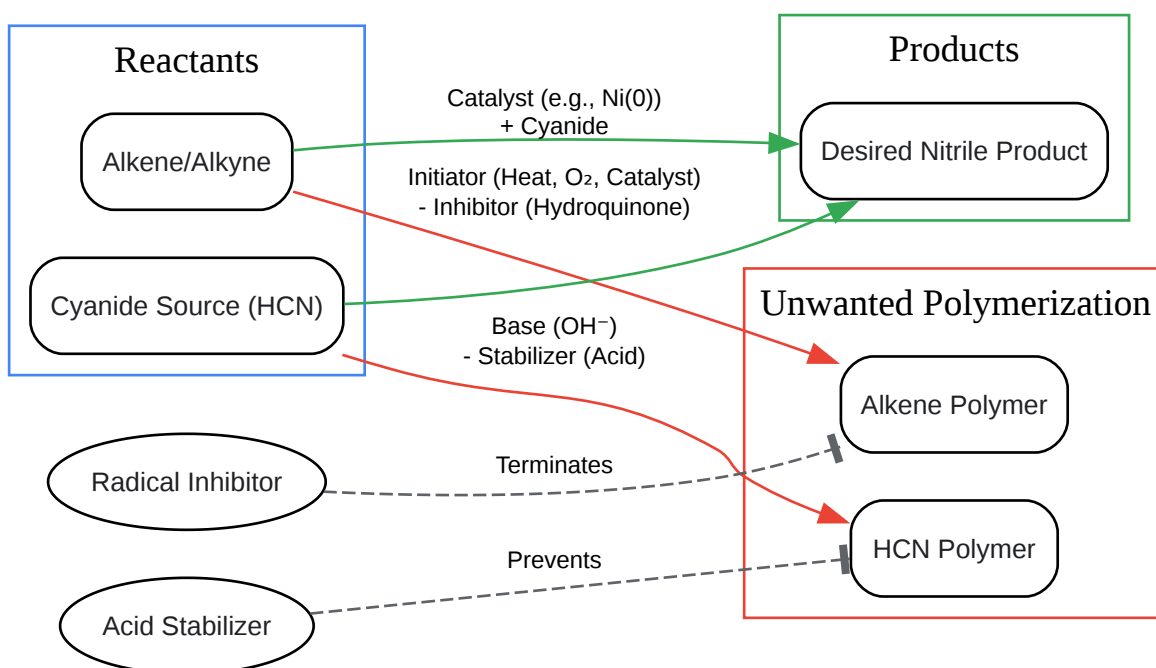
Reactants

Alkene/Alkyne

Cyanide Source (HCN)

Catalyst (e.g., Ni(0))
+ Cyanide

Initiator (Heat, $O_2$, Catalyst)
- Inhibitor (Hydroquinone)

Base ($OH^-$)
- Stabilizer (Acid)

Products

Desired Nitrile Product

Unwanted Polymerization

Alkene Polymer

HCN Polymer

Radical Inhibitor

Terminates

Acid Stabilizer

Prevents